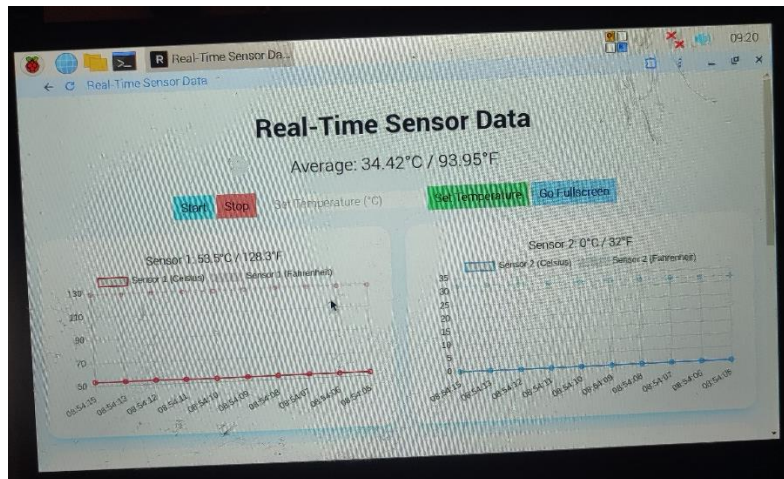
R Real-Time Sensor Da...

09:20

Real-Time Sensor Data

Real-Time Sensor Data

Average: 34.42°C / 93.95°F

Start Stop Set Temperature (°C) Set Temperature Go Fullscreen

Sensor 1: 53.5°C / 128.3°F

Sensor 1 (Celsius) Sensor 1 (Fahrenheit)

130
110
90
70
50

08:54:15 08:54:13 08:54:12 08:54:10 08:54:11 08:54:09 08:54:08 08:54:07 08:54:06 08:54:05

Sensor 2: 0°C / 32°F

Sensor 2 (Celsius) Sensor 2 (Fahrenheit)

35
30
25
20
15
10
5
0

08:54:15 08:54:13 08:54:12 08:54:11 08:54:10 08:54:09 08:54:08 08:54:07 08:54:06 08:54:05